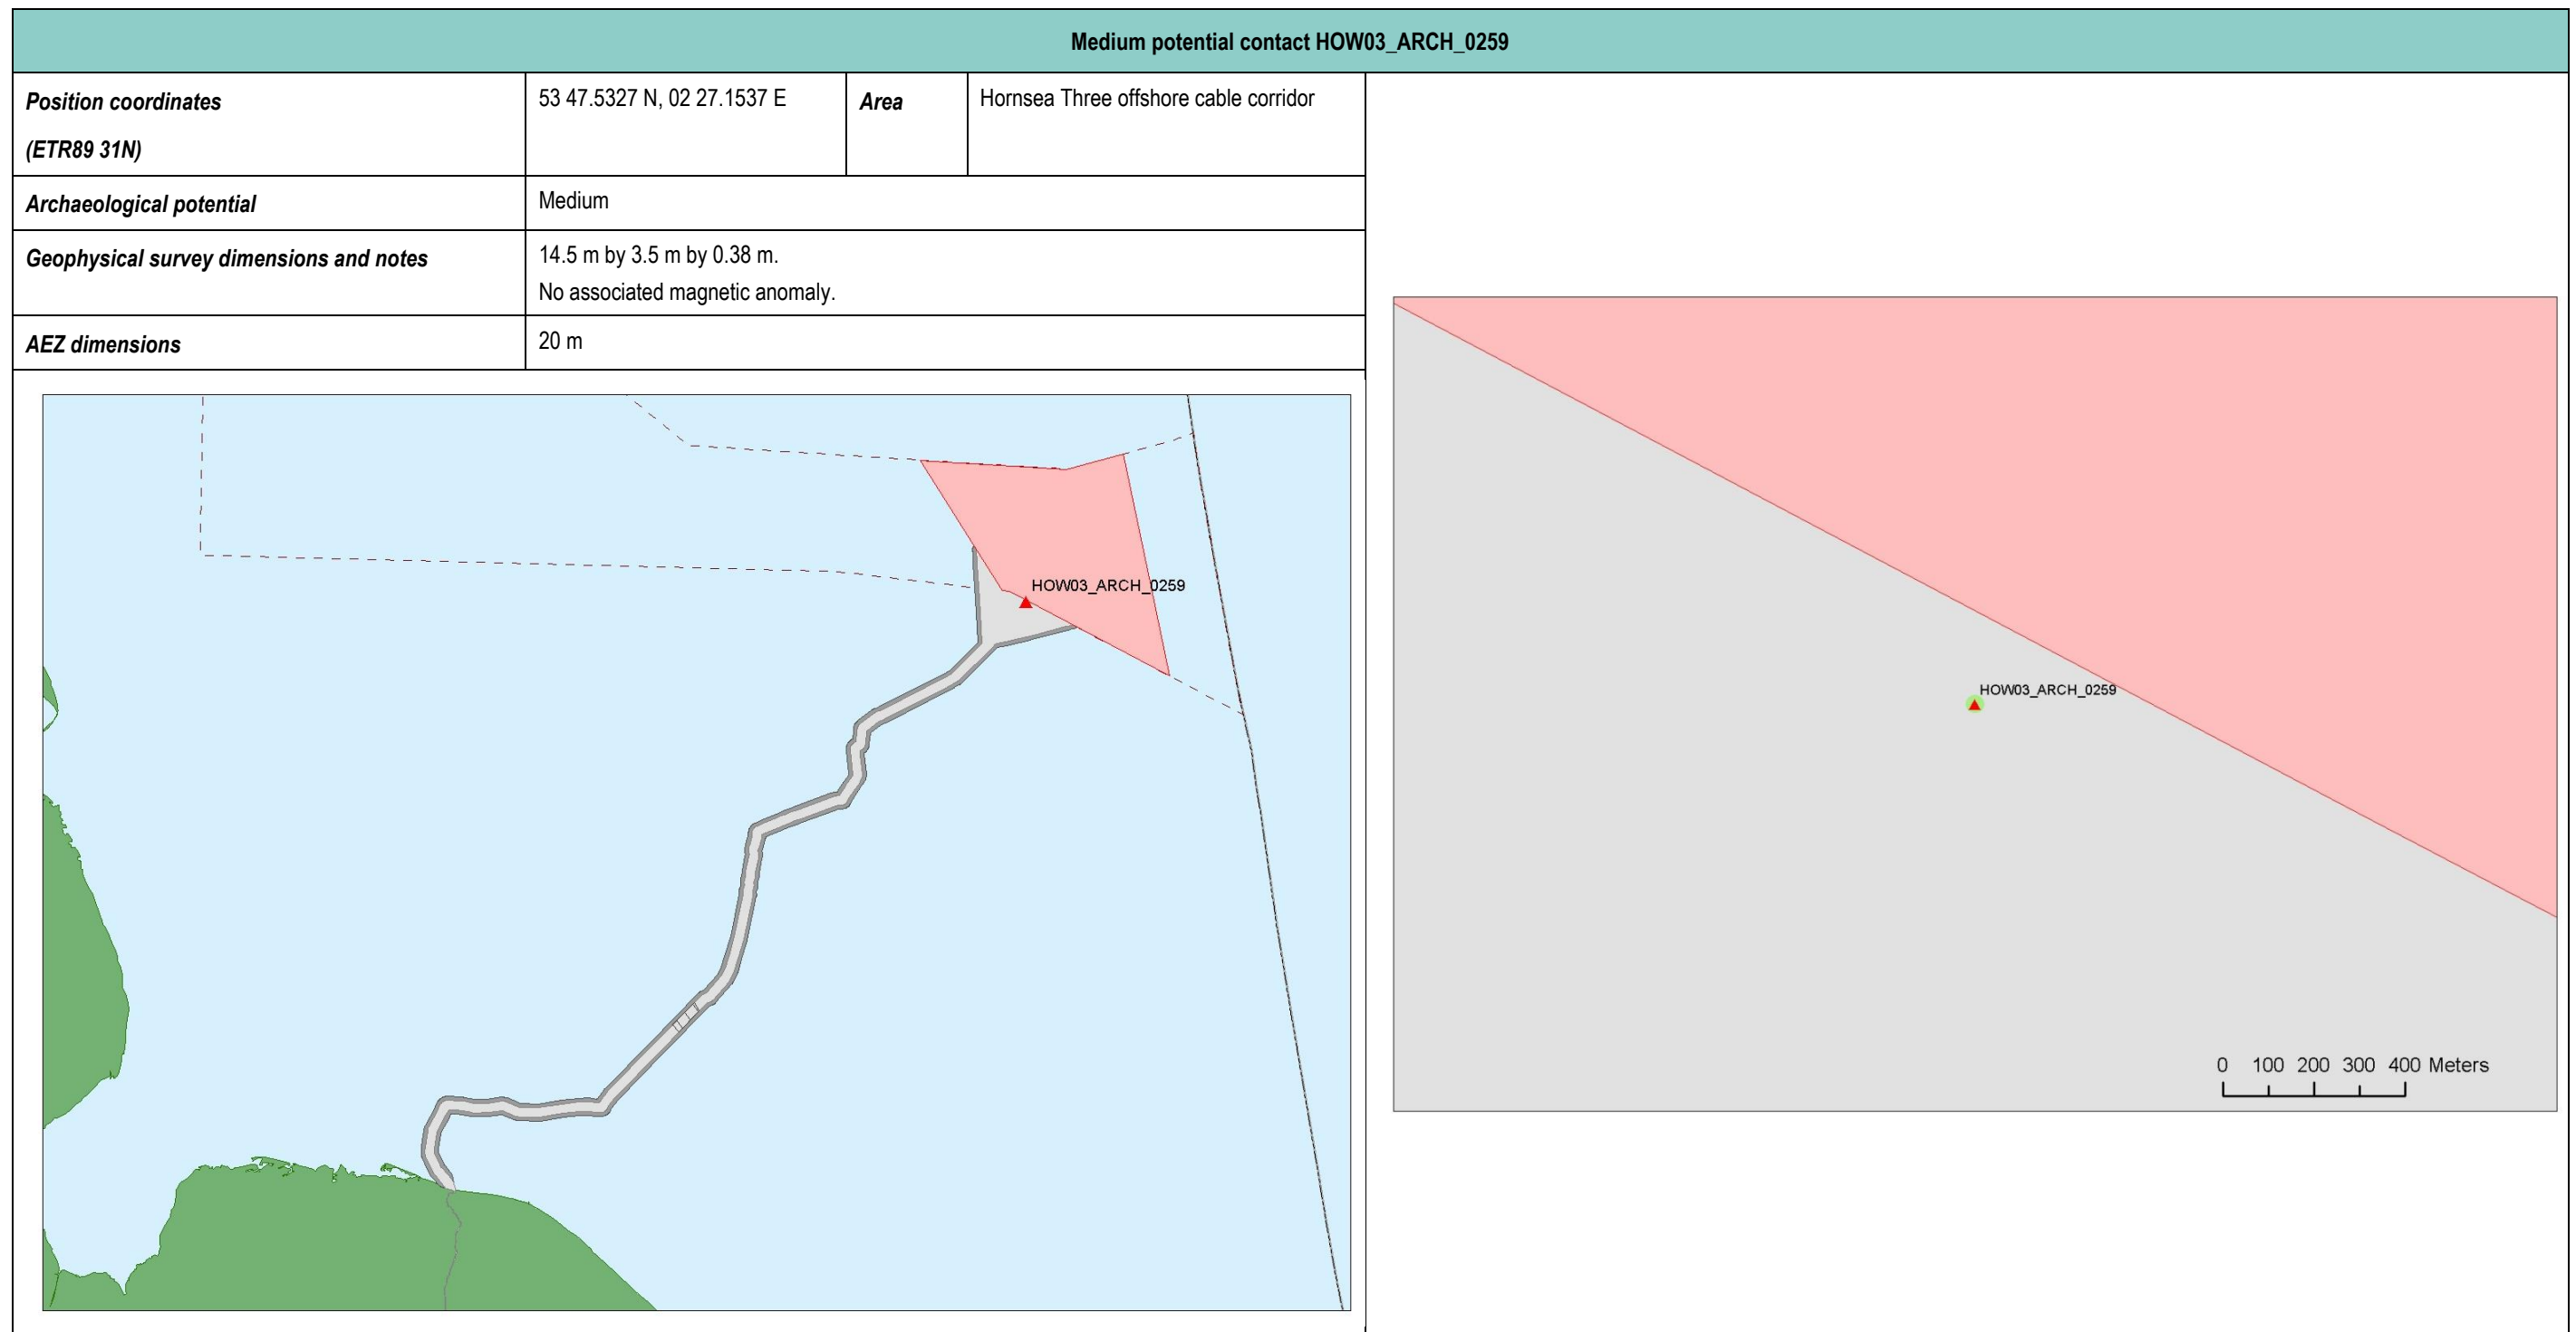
Medium potential contact HOW03_ARCH_0259

| Position coordinates (ETR89 31N) | 53 47.5327 N, 02 27.1537 E | Area | Hornsea Three offshore cable corridor |
|---|---|---|---|
| Archaeological potential | Medium | | |
| Geophysical survey dimensions and notes | 14.5 m by 3.5 m by 0.38 m. No associated magnetic anomaly. | | |
| AEZ dimensions | 20 m | | |

HOW03_ARCH_0259

HOW03_ARCH_0259

0 100 200 300 400 Meters